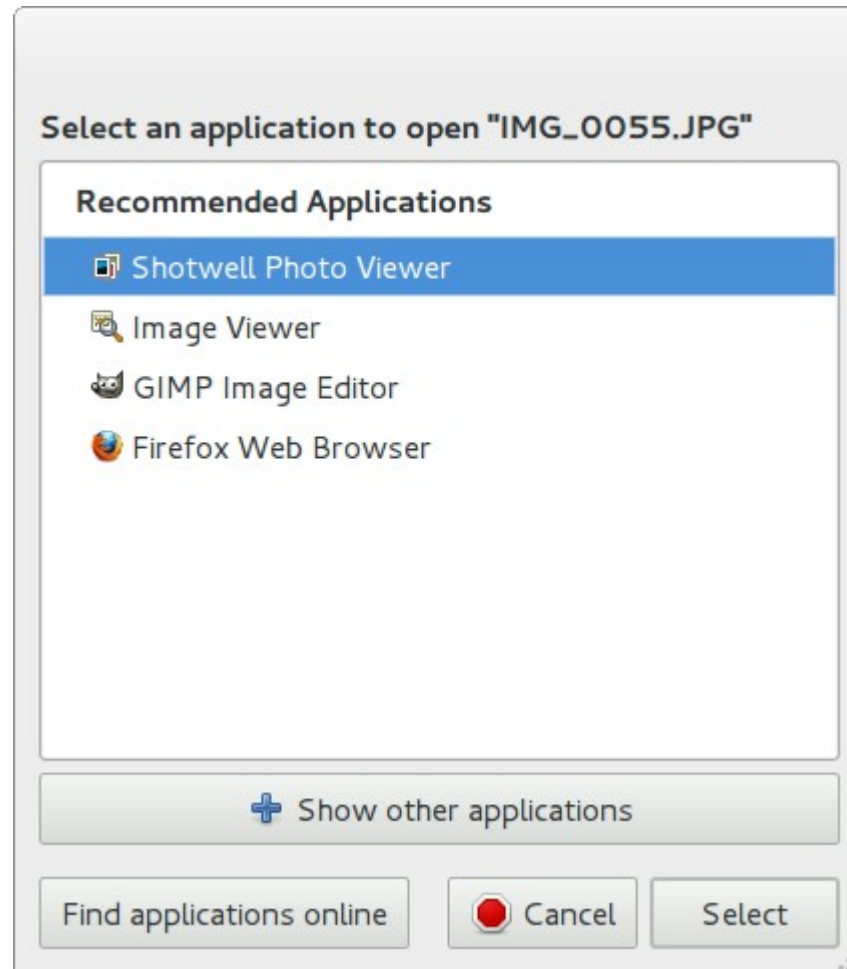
Select an application to open "IMG_0055.JPG"

Recommended Applications

Shotwell Photo Viewer

Image Viewer

GIMP Image Editor

Firefox Web Browser

Show other applications

Find applications online

Cancel

Select